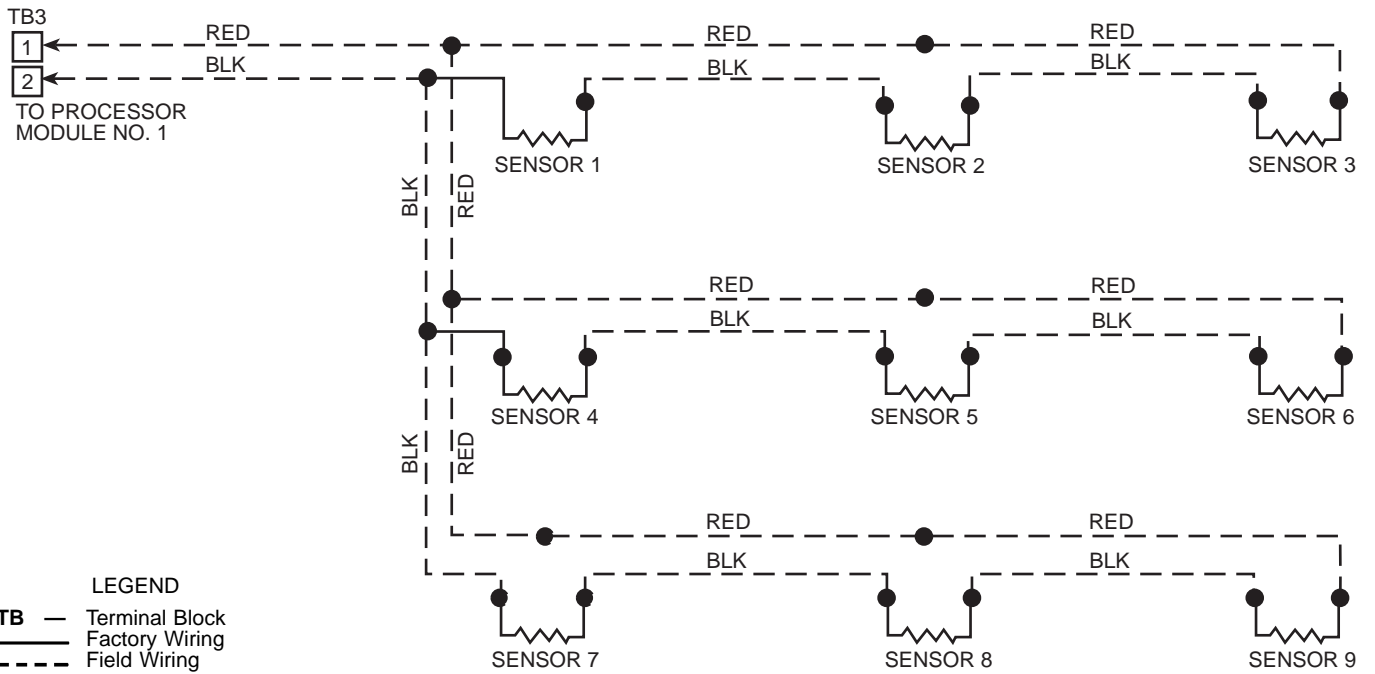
TB3
1
2
TO PROCESSOR MODULE NO. 1

RED
BLK
RED
BLK
RED
BLK

SENSOR 1
SENSOR 2
SENSOR 3

BLK
RED

RED
BLK
RED
BLK

SENSOR 4
SENSOR 5
SENSOR 6

BLK
RED

RED
BLK
RED
BLK

SENSOR 7
SENSOR 8
SENSOR 9

LEGEND
TB — Terminal Block
Factory Wiring
Field Wiring